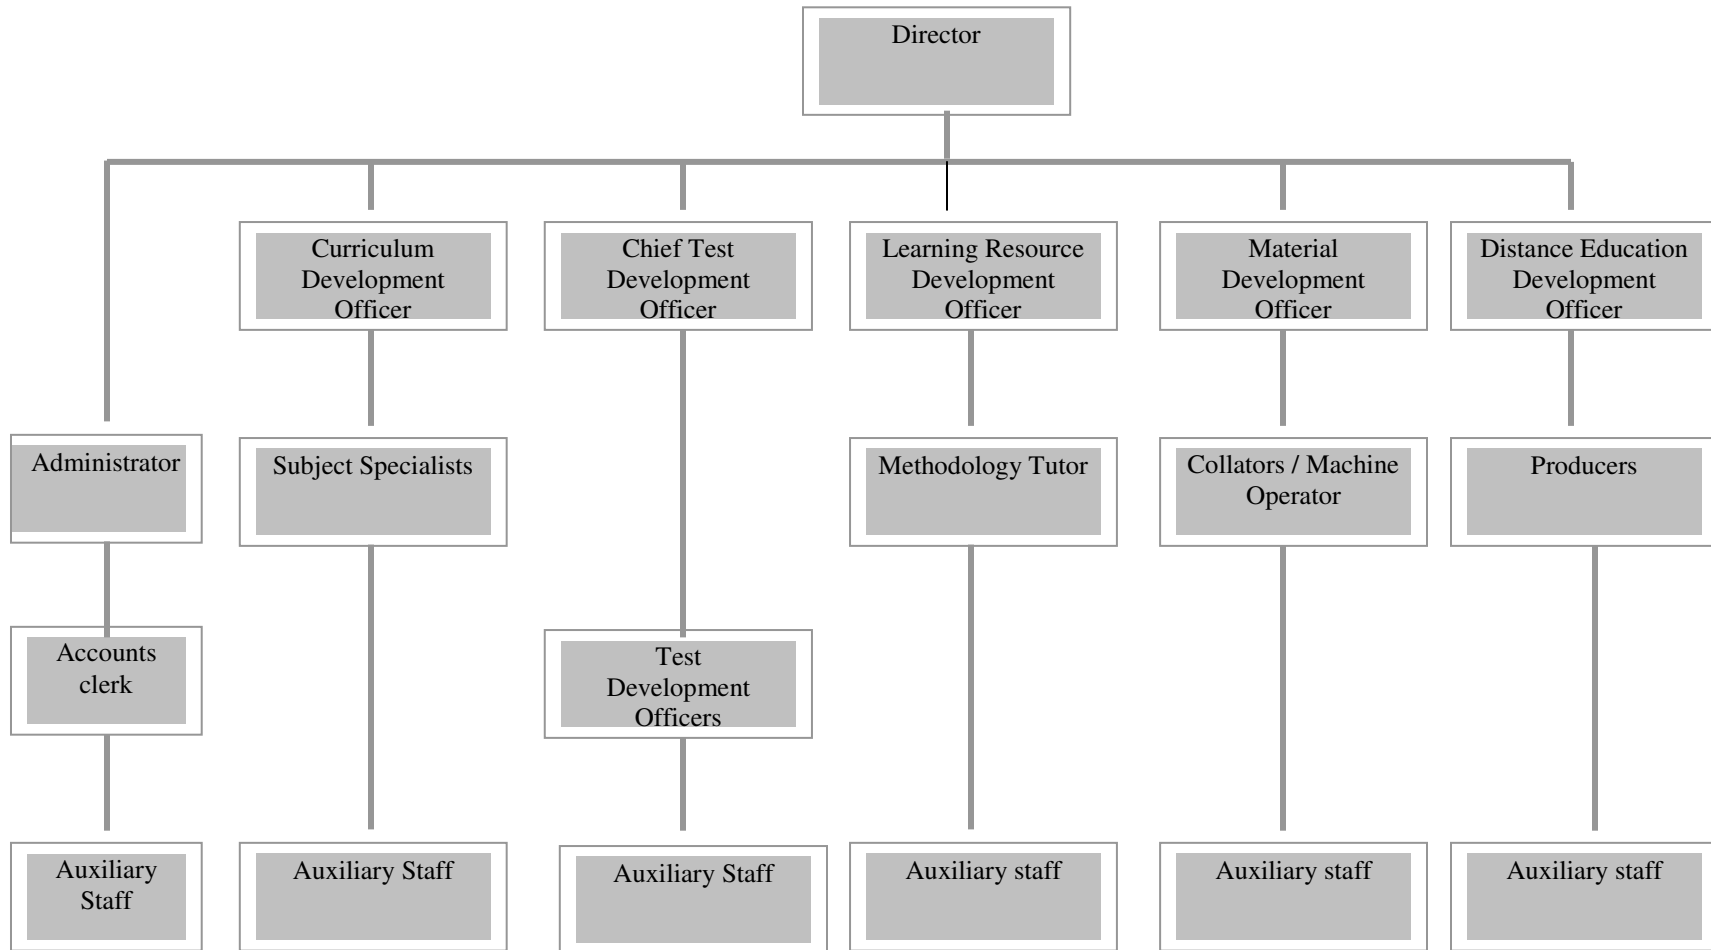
Director

Curriculum Development Officer

Chief Test Development Officer

Learning Resource Development Officer

Material Development Officer

Distance Education Development Officer

Administrator

Subject Specialists

Methodology Tutor

Collators / Machine Operator

Producers

Accounts clerk

Test Development Officers

Auxiliary Staff

Auxiliary Staff

Auxiliary Staff

Auxiliary staff

Auxiliary staff

Auxiliary staff